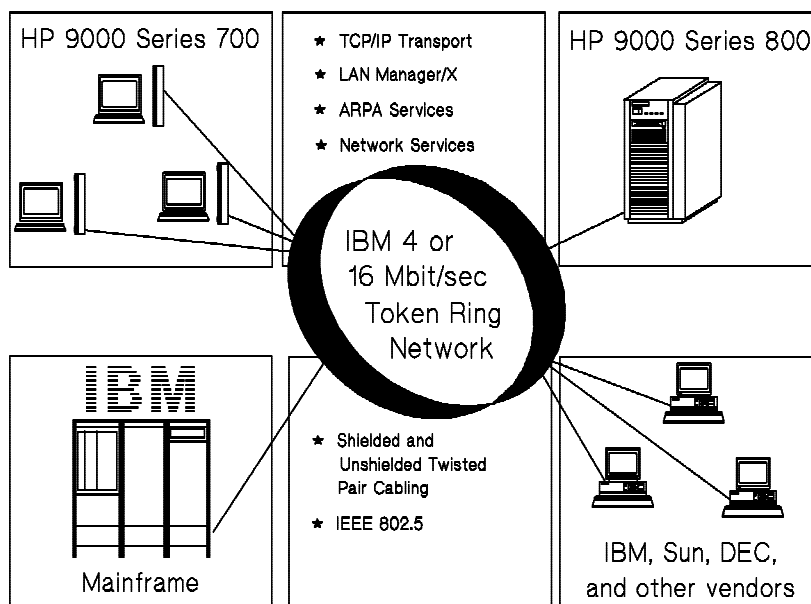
HP 9000 Series 700

★ TCP/IP Transport
★ LAN Manager/X
★ ARPA Services
★ Network Services

HP 9000 Series 800

IBM 4 or 16 Mbit/sec Token Ring Network

IBM

Mainframe

★ Shielded and Unshielded Twisted Pair Cabling
★ IEEE 802.5

IBM, Sun, DEC, and other vendors